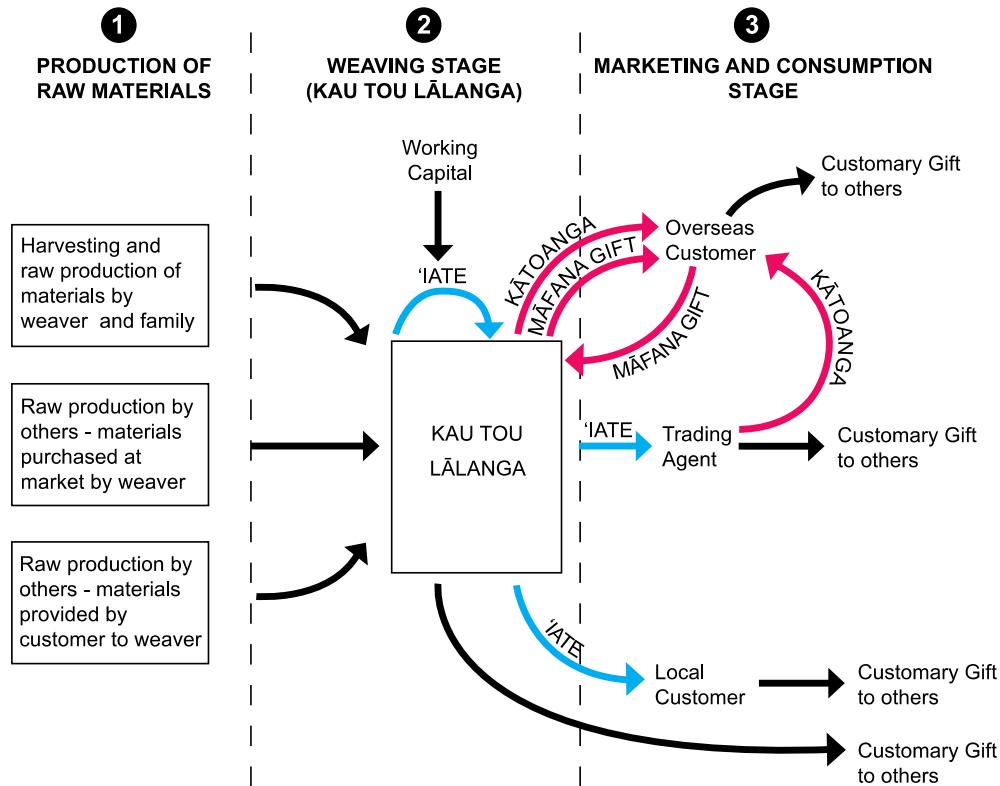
1
PRODUCTION OF RAW MATERIALS

2
WEAVING STAGE (KAU TOU LĀLANGA)

3
MARKETING AND CONSUMPTION STAGE

Harvesting and raw production of materials by weaver and family

Raw production by others - materials purchased at market by weaver

Raw production by others - materials provided by customer to weaver

Working Capital

'IATE

KAU TOU LĀLANGA

KĀTOANGA

MĀFANA GIFT

MĀFANA GIFT

Overseas Customer

Customary Gift to others

KĀTOANGA

'IATE

Trading Agent

Customary Gift to others

'IATE

Local Customer

Customary Gift to others

Customary Gift to others